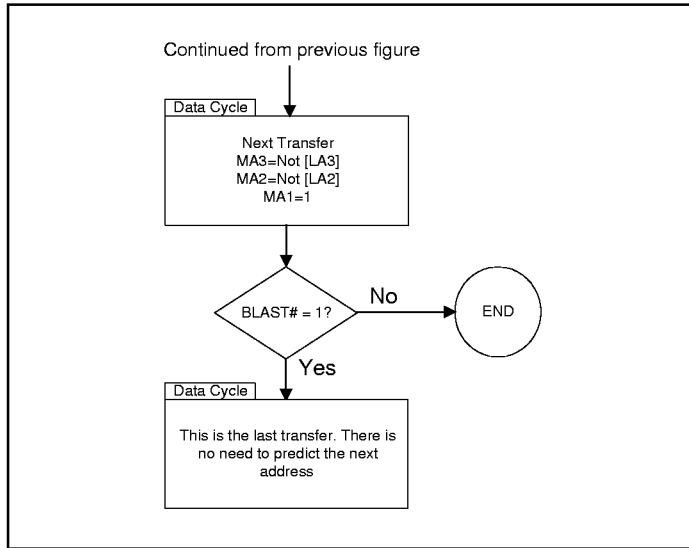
Continued from previous figure

Data Cycle

Next Transfer
MA3=Not [LA3]
MA2=Not [LA2]
MA1=1

BLAST# = 1?

No

END

Yes

Data Cycle

This is the last transfer. There is no need to predict the next address